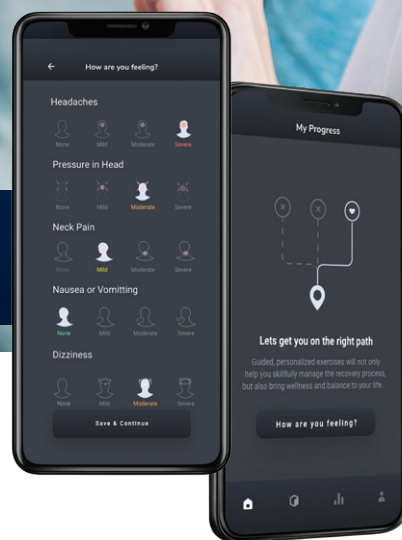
How are you feeling?

Headaches

None Mild Moderate Severe

Pressure in Head

None Mild Moderate Severe

Neck Pain

None Mild Moderate Severe

Nausea or Vomitting

None Mild Moderate Severe

Dizziness

None Mild Moderate Severe

Save & Continue

My Progress

Lets get you on the right path

Guided, personalized exercises will not only help you skillfully manage the recovery process, but also bring wellness and balance to your life.

How are you feeling?